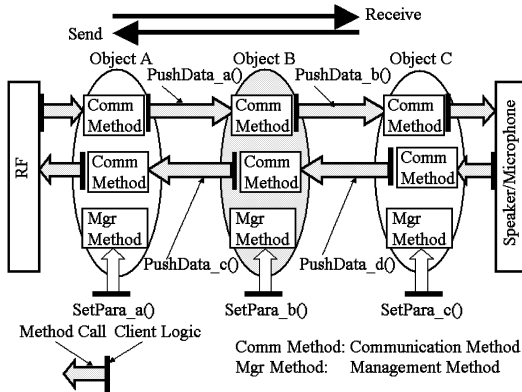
Receive
Send
Object A
Object B
Object C
PushData_a()
PushData_b()
RF
Comm Method
Comm Method
Comm Method
Speaker/Microphone
Comm Method
Comm Method
Comm Method
Mgr Method
Mgr Method
Mgr Method
PushData_c()
PushData_d()
SetPara_a()
SetPara_b()
SetPara_c()
Method Call
Client Logic
Comm Method: Communication Method
Mgr Method: Management Method